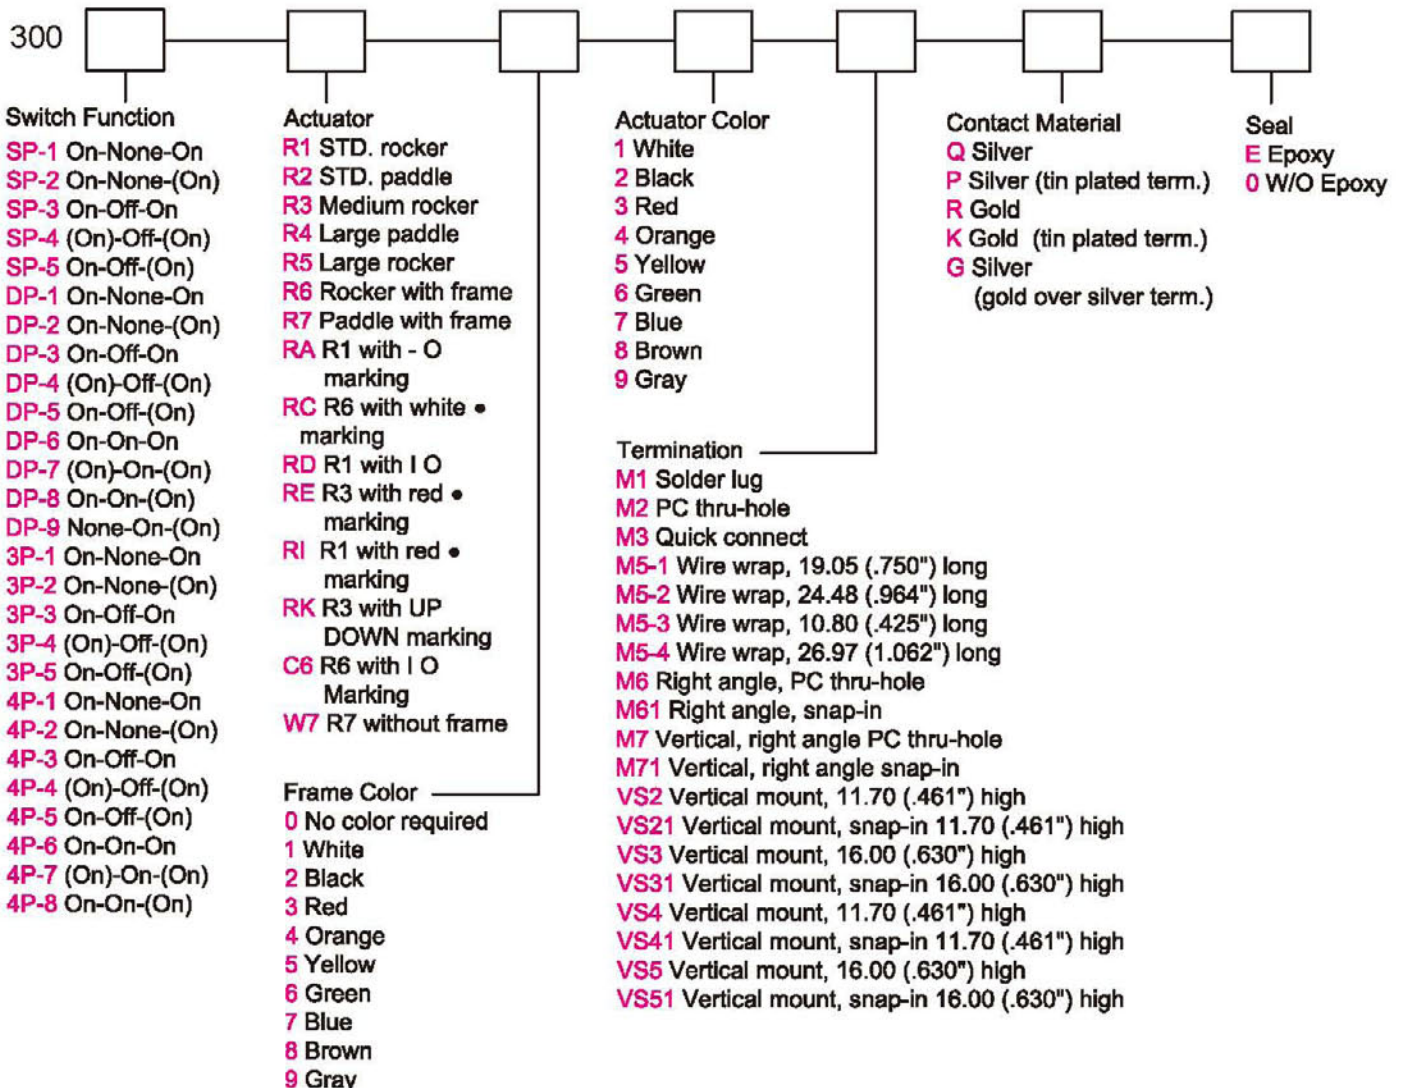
300

Switch Function
SP-1 On-None-On
SP-2 On-None-(On)
SP-3 On-Off-On
SP-4 (On)-Off-(On)
SP-5 On-Off-(On)
DP-1 On-None-On
DP-2 On-None-(On)
DP-3 On-Off-On
DP-4 (On)-Off-(On)
DP-5 On-Off-(On)
DP-6 On-On-On
DP-7 (On)-On-(On)
DP-8 On-On-(On)
DP-9 None-On-(On)
3P-1 On-None-On
3P-2 On-None-(On)
3P-3 On-Off-On
3P-4 (On)-Off-(On)
3P-5 On-Off-(On)
4P-1 On-None-On
4P-2 On-None-(On)
4P-3 On-Off-On
4P-4 (On)-Off-(On)
4P-5 On-Off-(On)
4P-6 On-On-On
4P-7 (On)-On-(On)
4P-8 On-On-(On)

Actuator
R1 STD. rocker
R2 STD. paddle
R3 Medium rocker
R4 Large paddle
R5 Large rocker
R6 Rocker with frame
R7 Paddle with frame
RA R1 with - O marking
RC R6 with white • marking
RD R1 with I O
RE R3 with red • marking
RI R1 with red • marking
RK R3 with UP DOWN marking
C6 R6 with I O Marking
W7 R7 without frame

Frame Color
0 No color required
1 White
2 Black
3 Red
4 Orange
5 Yellow
6 Green
7 Blue
8 Brown
9 Gray

Actuator Color
1 White
2 Black
3 Red
4 Orange
5 Yellow
6 Green
7 Blue
8 Brown
9 Gray

Termination
M1 Solder lug
M2 PC thru-hole
M3 Quick connect
M5-1 Wire wrap, 19.05 (.750") long
M5-2 Wire wrap, 24.48 (.964") long
M5-3 Wire wrap, 10.80 (.425") long
M5-4 Wire wrap, 26.97 (1.062") long
M6 Right angle, PC thru-hole
M61 Right angle, snap-in
M7 Vertical, right angle PC thru-hole
M71 Vertical, right angle snap-in
VS2 Vertical mount, 11.70 (.461") high
VS21 Vertical mount, snap-in 11.70 (.461") high
VS3 Vertical mount, 16.00 (.630") high
VS31 Vertical mount, snap-in 16.00 (.630") high
VS4 Vertical mount, 11.70 (.461") high
VS41 Vertical mount, snap-in 11.70 (.461") high
VS5 Vertical mount, 16.00 (.630") high
VS51 Vertical mount, snap-in 16.00 (.630") high

Contact Material
Q Silver
P Silver (tin plated term.)
R Gold
K Gold (tin plated term.)
G Silver (gold over silver term.)

Seal
E Epoxy
0 W/O Epoxy